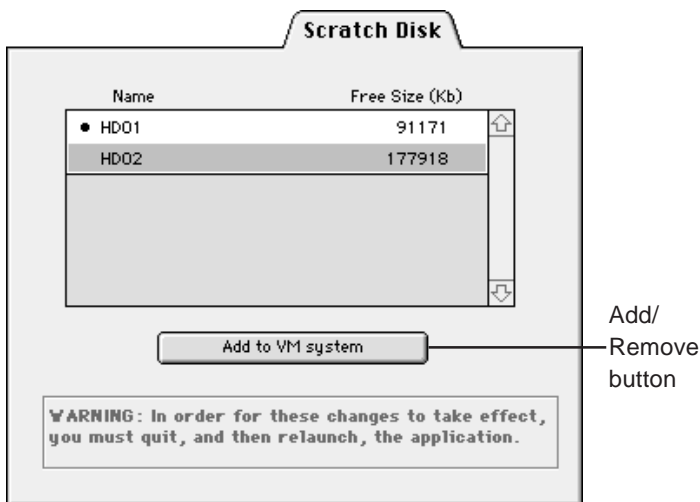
Scratch Disk

| Name | Free Size (Kb) |
|---|---|
| • HD01 | 91171 |
| HD02 | 177918 |

Add to VM system

Add/ Remove button

WARNING: In order for these changes to take effect, you must quit, and then relaunch, the application.